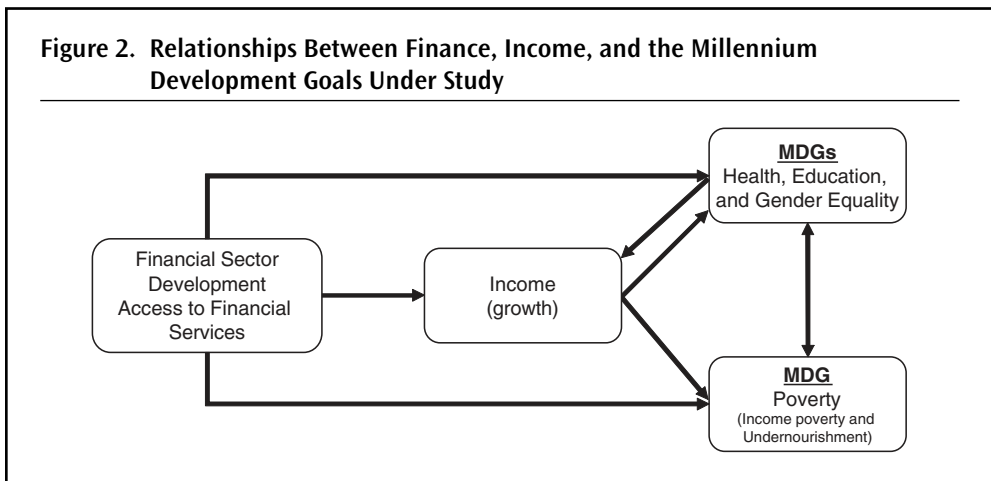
Figure 2. Relationships Between Finance, Income, and the Millennium Development Goals Under Study

Financial Sector Development Access to Financial Services

Income (growth)

MDGs
Health, Education, and Gender Equality

MDG
Poverty
(Income poverty and Undernourishment)